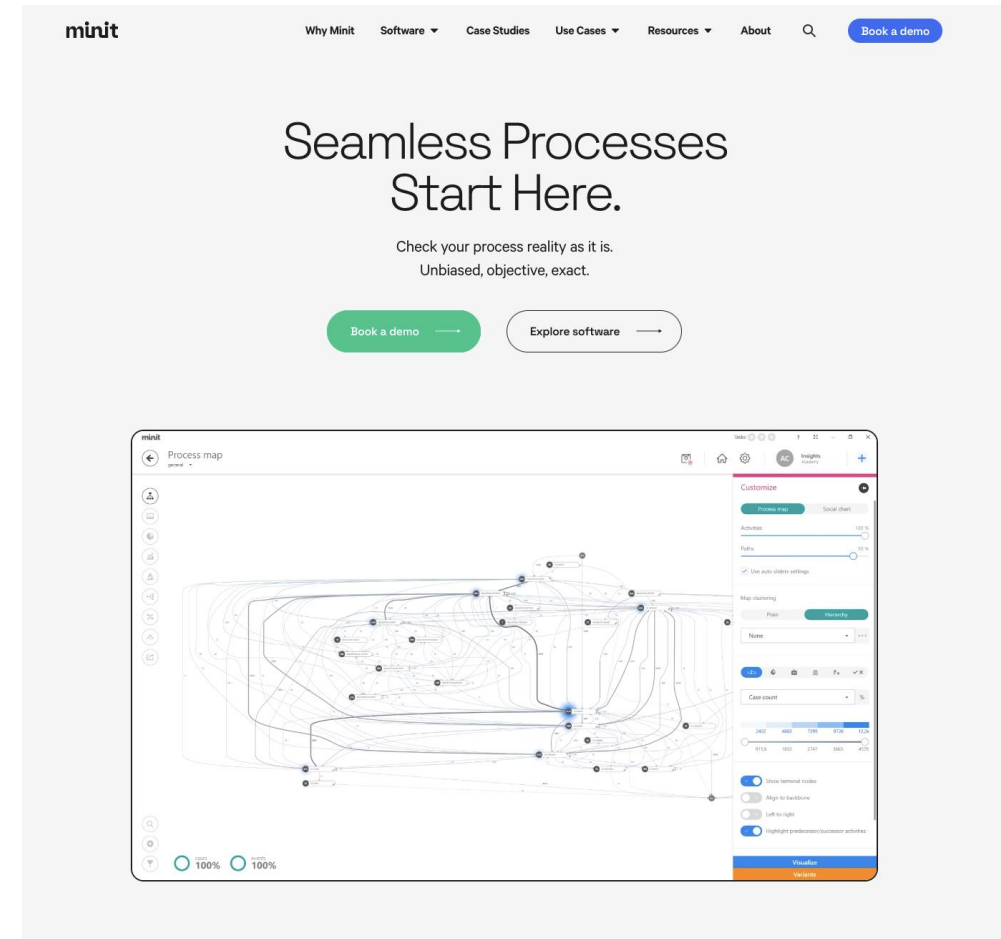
minit

Why Minit Software Case Studies Use Cases Resources About Book a demo

Seamless Processes Start Here.

Check your process reality as it is. Unbiased, objective, exact.

Book a demo

Explore software

minit

Process map
general

AC Insights Academy

Customize

Process map Social chart

Activities 100 %

Paths 50 %

Use auto sliders settings

Map clustering

Plain Hierarchy

None

Case count %

2402 4803 7205 9726 12,1k

911,5 1822 2747 3663 4579

Show terminal nodes

Align to backbone

Left to right

Highlight predecessor/successor activities

Visualize

Variants

cases 100%

events 100%